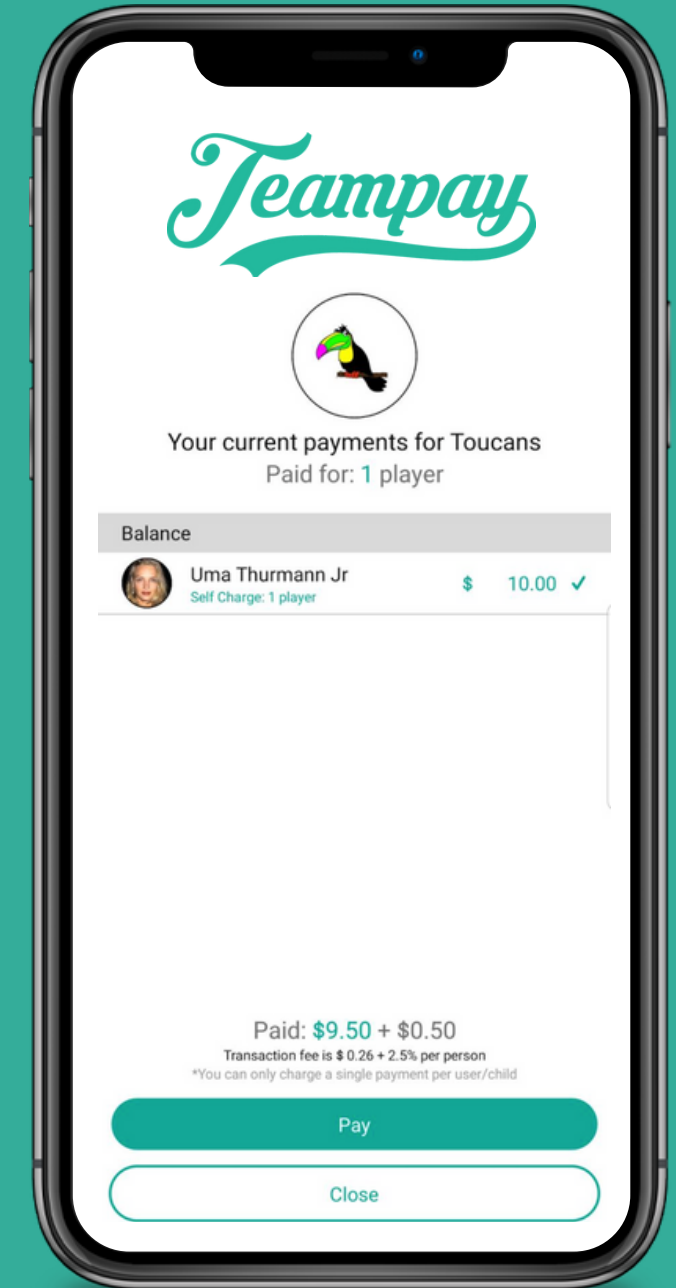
Teampay

Your current payments for Toucans
Paid for: 1 player

Balance

Uma Thurmann Jr
Self Charge: 1 player
$ 10.00 ✓

Paid: $9.50 + $0.50
Transaction fee is $ 0.26 + 2.5% per person
*You can only charge a single payment per user/child

Pay

Close